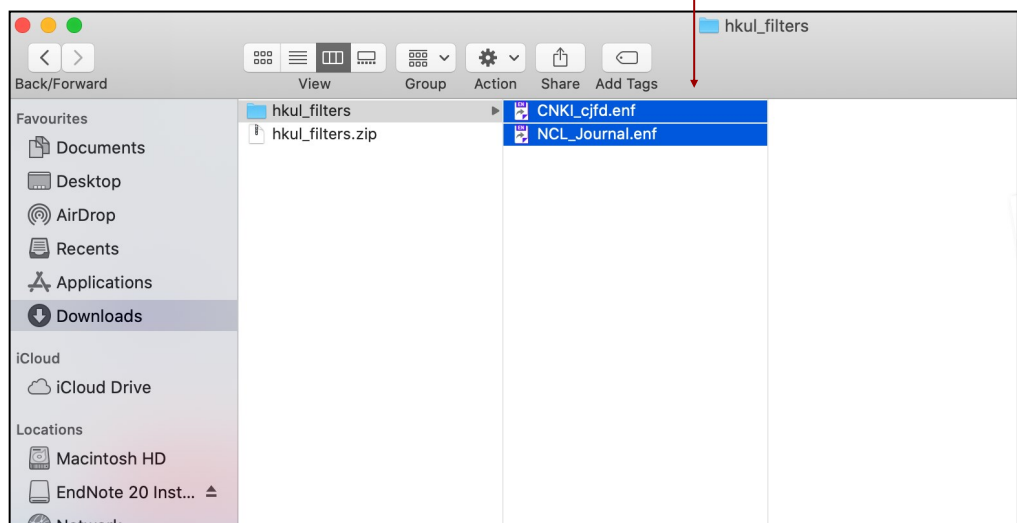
hkul_filters

Back/Forward

View

Group

Action

Share

Add Tags

Favourites

Documents

Desktop

AirDrop

Recents

Applications

Downloads

iCloud

iCloud Drive

Locations

Macintosh HD

EndNote 20 Inst...

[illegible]

hkul_filters

hkul_filters.zip

CNKI_cjfd.enf

NCL_Journal.enf